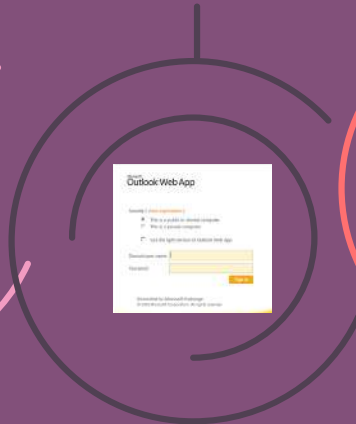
Microsoft
Outlook Web App

Security ( show explanation )
This is a public or shared computer
This is a private computer

Use the light version of Outlook Web App

Domain\user name:
Password:

Sign in

Connected to Microsoft Exchange
© 2010 Microsoft Corporation. All rights reserved.